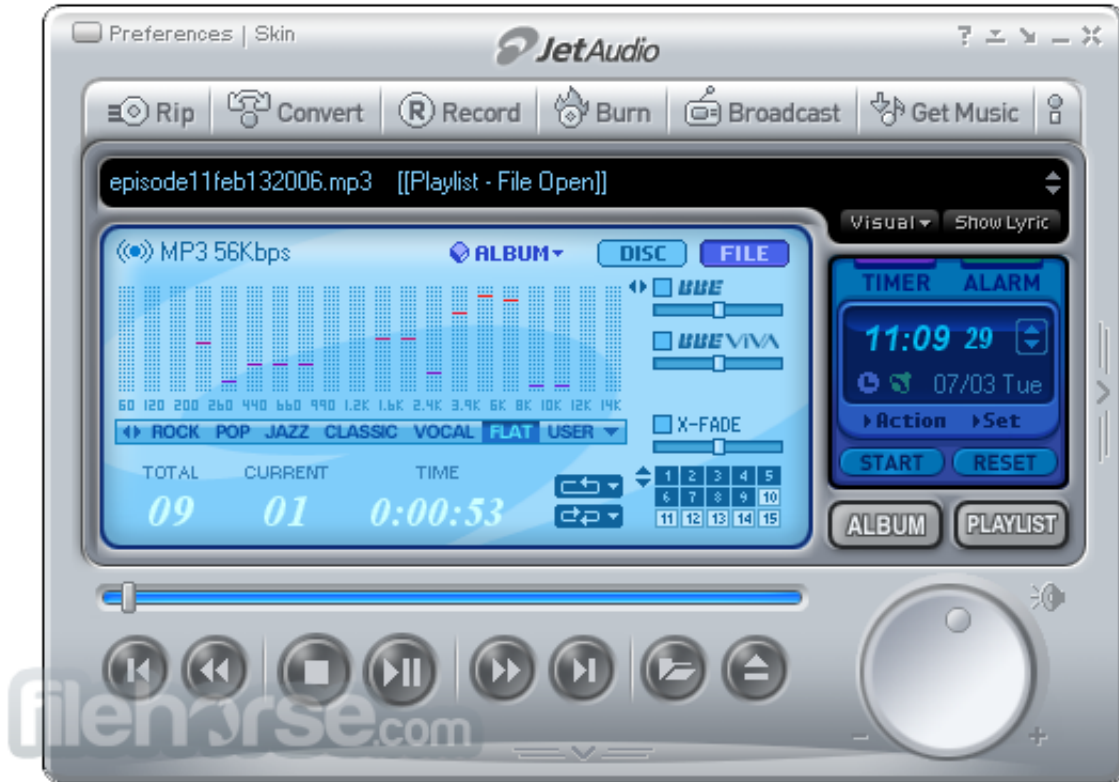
Preferences | Skin

JetAudio

Rip Convert Record Burn Broadcast Get Music

episode11feb132006.mp3 [[Playlist - File Open]]

Visual Show Lyric

MP3 56Kbps ALBUM DISC FILE

BBE

BBE VIVA

X-FADE

60 120 200 260 440 660 990 1.2K 1.6K 2.4K 3.9K 6K 8K 10K 12K 14K

ROCK POP JAZZ CLASSIC VOCAL FLAT USER

TOTAL 09 CURRENT 01 TIME 0:00:53

| 1 | 2 | 3 | 4 | 5 |
|---|---|---|---|---|
| 6 | 7 | 8 | 9 | 10 |
| 11 | 12 | 13 | 14 | 15 |

TIMER ALARM

11:09 29

07/03 Tue

Action Set

START RESET

ALBUM PLAYLIST

filehorse.com